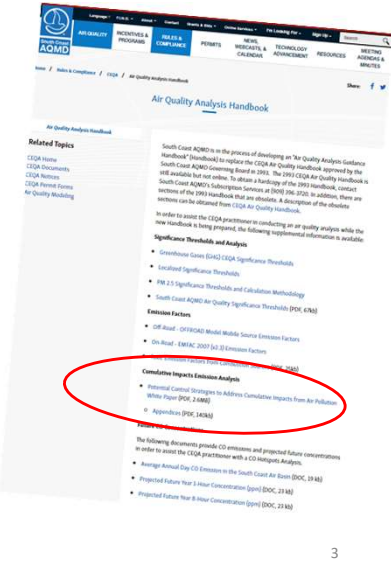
South Coast AQMD

Language | FLIK-II | About | Contact | Grants & Bids | Online Services | I'm Looking For | Sign Up | Search

AIR QUALITY | INCENTIVES & PROGRAMS | RULES & COMPLIANCE | PERMITS | NEWS, WEBCASTS & CALENDARS | TECHNOLOGY ADVANCEMENT | RESOURCES | MEETING AGENDAS & MINUTES

Home / Rules & Compliance / CEQA / Air Quality Analysis Handbook

Air Quality Analysis Handbook

Share:

Air Quality Analysis Handbook

Related Topics
CEQA Home
CEQA Documents
CEQA Notices
CEQA Permit Forms
Air Quality Modeling

South Coast AQMD is in the process of developing an "Air Quality Analysis Guidance Handbook" (Handbook) to replace the CEQA Air Quality Handbook approved by the South Coast AQMD Governing Board in 1993. The 1993 CEQA Air Quality Handbook is still available but not online. To obtain a hardcopy of the 1993 Handbook, contact South Coast AQMD's Subscription Services at (909) 396-3720. In addition, there are sections of the 1993 Handbook that are obsolete. A description of the obsolete sections can be obtained from CEQA Air Quality Handbook.

In order to assist the CEQA practitioner in conducting an air quality analysis while the new Handbook is being prepared, the following supplemental information is available:

Significance Thresholds and Analysis

Greenhouse Gases (GHG) CEQA Significance Thresholds
Localized Significance Thresholds
PM 2.5 Significance Thresholds and Calculation Methodology
South Coast AQMD Air Quality Significance Thresholds (PDF, 67kb)

Emission Factors

Off-Road - OFFROAD Model Mobile Source Emission Factors
On-Road - EMFAC 2007 (v2.3) Emission Factors
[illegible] Emission Factors from Combustion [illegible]

Cumulative Impacts Emission Analysis

Potential Control Strategies to Address Cumulative Impacts from Air Pollution White Paper (PDF, 2.6MB)
Appendices (PDF, 140kb)

Future CO Concentrations

The following documents provide CO emissions and projected future concentrations in order to assist the CEQA practitioner with a CO Hotspots Analysis.

Average Annual Day CO Emission in the South Coast Air Basin (DOC, 19 kb)
Projected Future Year 1-Hour Concentration (ppm) (DOC, 23 kb)
Projected Future Year 8-Hour Concentration (ppm) (DOC, 23 kb)

3